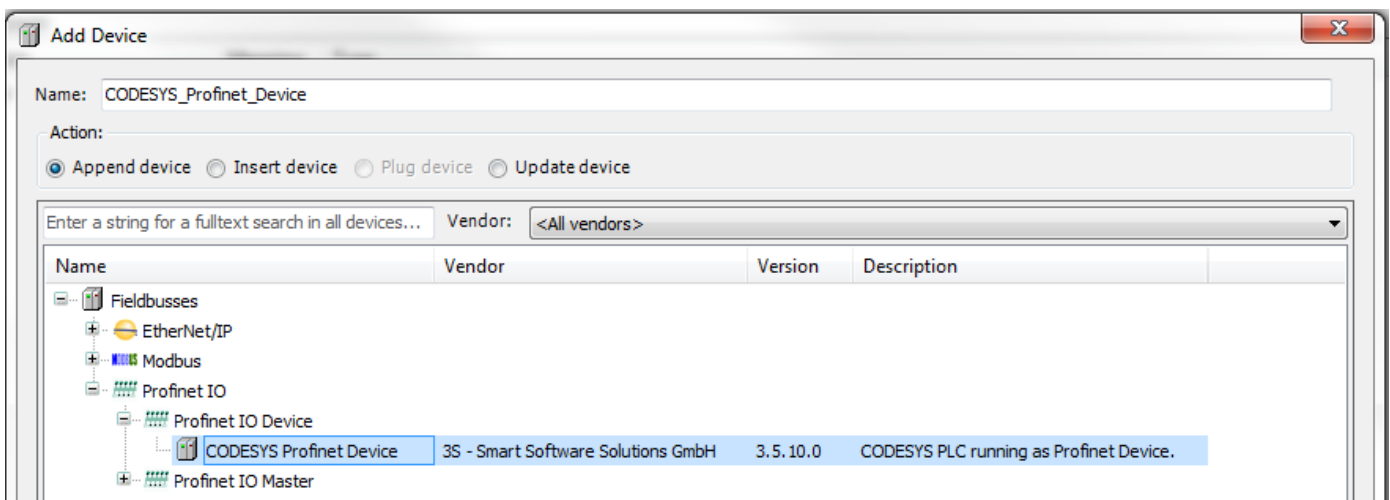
Add Device

Name: CODESYS_Profinet_Device

Action:

Append device  Insert device  Plug device  Update device

Enter a string for a fulltext search in all devices...  Vendor: <All vendors>

| Name | Vendor | Version | Description |
|---|---|---|---|
| Fieldbusses | | | |
| EtherNet/IP | | | |
| Modbus | | | |
| Profinet IO | | | |
| Profinet IO Device | | | |
| CODESYS Profinet Device | 3S - Smart Software Solutions GmbH | 3.5.10.0 | CODESYS PLC running as Profinet Device. |
| Profinet IO Master | | | |